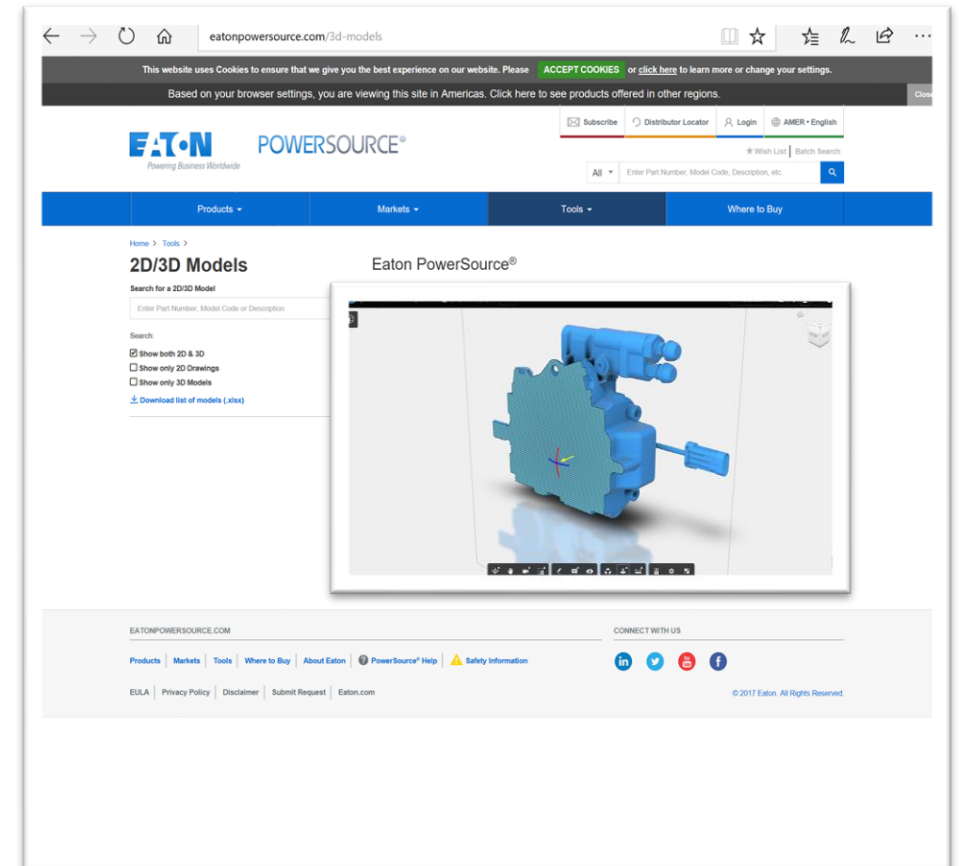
eatonpowersource.com/3d-models

This website uses Cookies to ensure that we give you the best experience on our website. Please ACCEPT COOKIES or click here to learn more or change your settings.

Based on your browser settings, you are viewing this site in Americas. Click here to see products offered in other regions.

Close

EATON
Powering Business Worldwide

POWERSOURCE®

Subscribe | Distributor Locator | Login | AMER • English

Wish List | Batch Search

All ▾ Enter Part Number, Model Code, Description, etc.

Products ▾ | Markets ▾ | Tools ▾ | Where to Buy

Home > Tools >

2D/3D Models

Search for a 2D/3D Model

Enter Part Number, Model Code or Description

Search:

☑ Show both 2D & 3D
☐ Show only 2D Drawings
☐ Show only 3D Models

Download list of models (.xlsx)

Eaton PowerSource®

EATONPOWERSOURCE.COM

Products | Markets | Tools | Where to Buy | About Eaton | PowerSource® Help | Safety Information

EULA | Privacy Policy | Disclaimer | Submit Request | Eaton.com

CONNECT WITH US

© 2017 Eaton. All Rights Reserved.